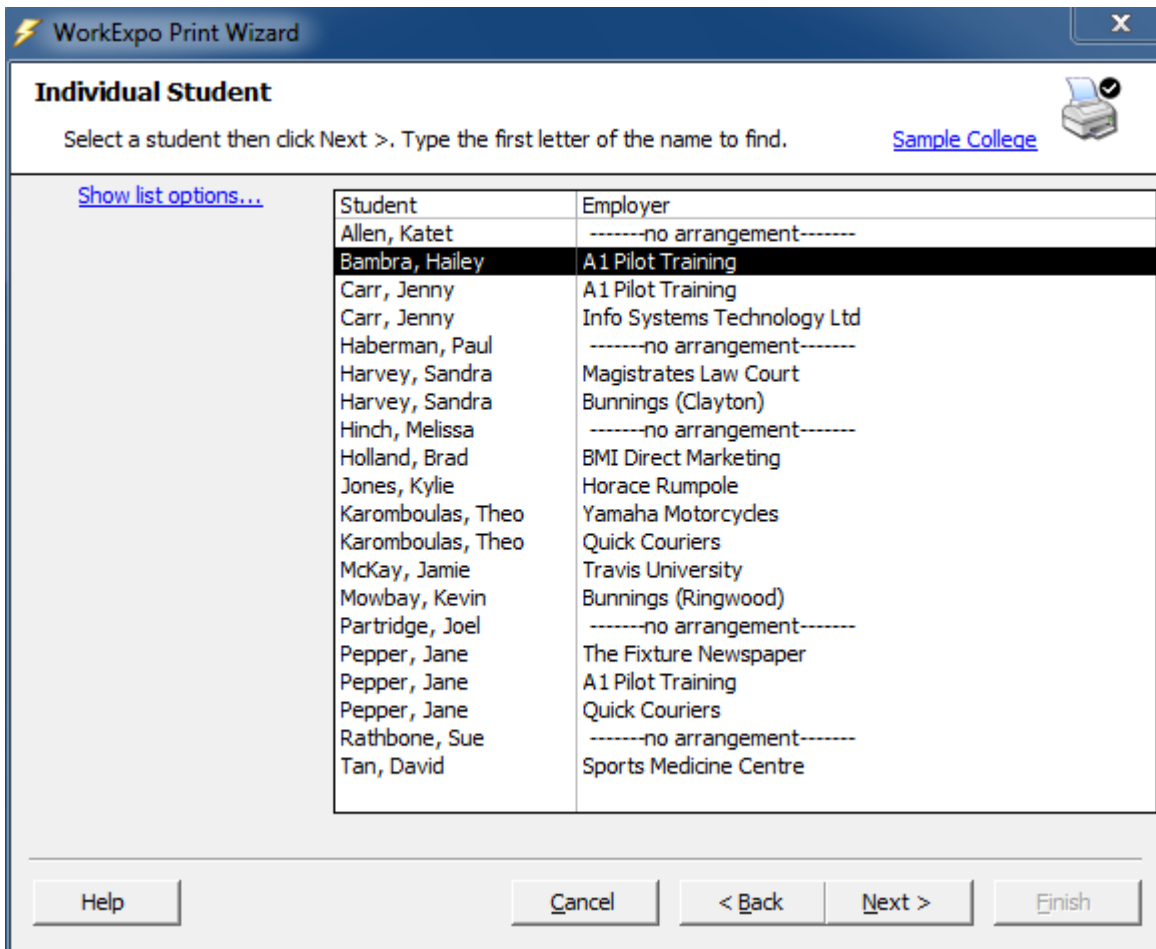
WorkExpo Print Wizard

X

Individual Student

Select a student then click Next >. Type the first letter of the name to find.

Sample College

Show list options...

| Student | Employer |
|---|---|
| Allen, Katet | -------no arrangement------- |
| Bambra, Hailey | A1 Pilot Training |
| Carr, Jenny | A1 Pilot Training |
| Carr, Jenny | Info Systems Technology Ltd |
| Haberman, Paul | -------no arrangement------- |
| Harvey, Sandra | Magistrates Law Court |
| Harvey, Sandra | Bunnings (Clayton) |
| Hinch, Melissa | -------no arrangement------- |
| Holland, Brad | BMI Direct Marketing |
| Jones, Kylie | Horace Rumpole |
| Karomboulas, Theo | Yamaha Motorcycles |
| Karomboulas, Theo | Quick Couriers |
| McKay, Jamie | Travis University |
| Mowbay, Kevin | Bunnings (Ringwood) |
| Partridge, Joel | -------no arrangement------- |
| Pepper, Jane | The Fixture Newspaper |
| Pepper, Jane | A1 Pilot Training |
| Pepper, Jane | Quick Couriers |
| Rathbone, Sue | -------no arrangement------- |
| Tan, David | Sports Medicine Centre |

Help

Cancel

< Back

Next >

Finish